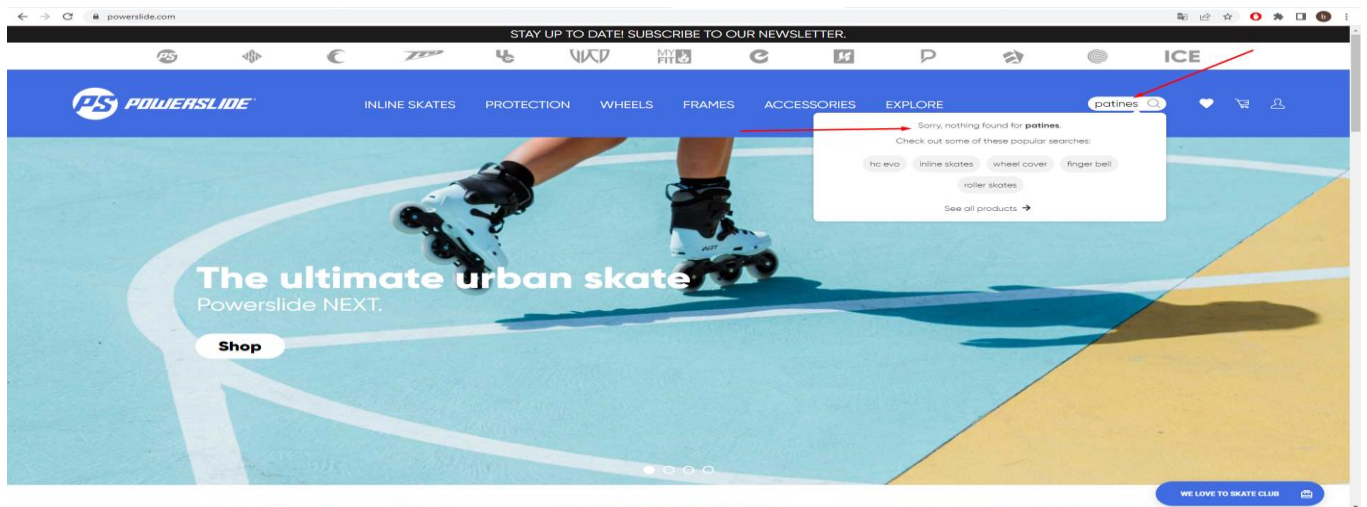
powerslide.com

STAY UP TO DATE! SUBSCRIBE TO OUR NEWSLETTER.

PS  TRP  UC  WD  MY FIT  ICE

PS POWERSLIDE

INLINE SKATES  PROTECTION  WHEELS  FRAMES  ACCESSORIES  EXPLORE

patines

Sorry, nothing found for **patines**.

Check out some of these popular searches:

hc evo  inline skates  wheel cover  finger bell  roller skates

See all products →

The ultimate urban skate

Powerslide NEXT.

Shop

WE LOVE TO SKATE CLUB